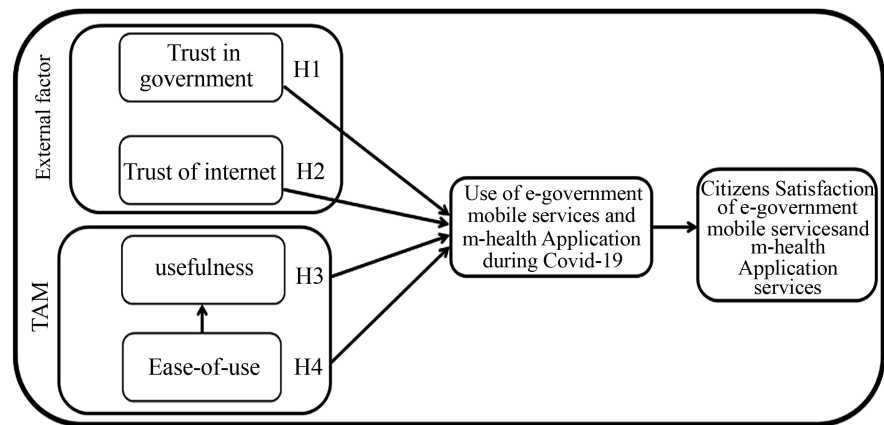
External factor

Trust in government

H1

Trust of internet

H2

TAM

usefulness

H3

Ease-of-use

H4

Use of e-government mobile services and m-health Application during Covid-19

Citizens Satisfaction of e-government mobile servicesand m-health Application services